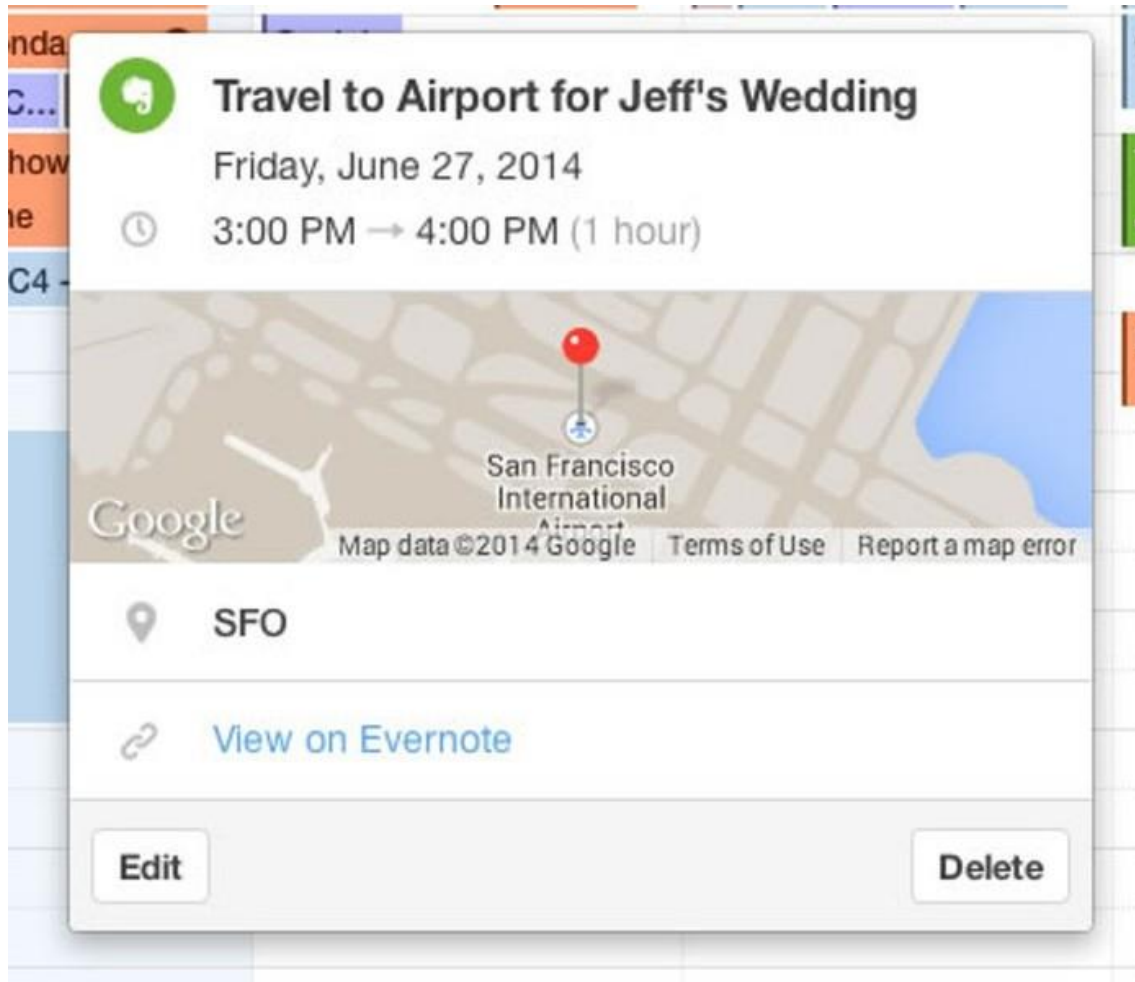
nda
C...
how
ne
C4 -

Travel to Airport for Jeff's Wedding

Friday, June 27, 2014

3:00 PM → 4:00 PM (1 hour)

San Francisco International Airport

Google

Map data ©2014 Google | Terms of Use | Report a map error

SFO

View on Evernote

Edit

Delete